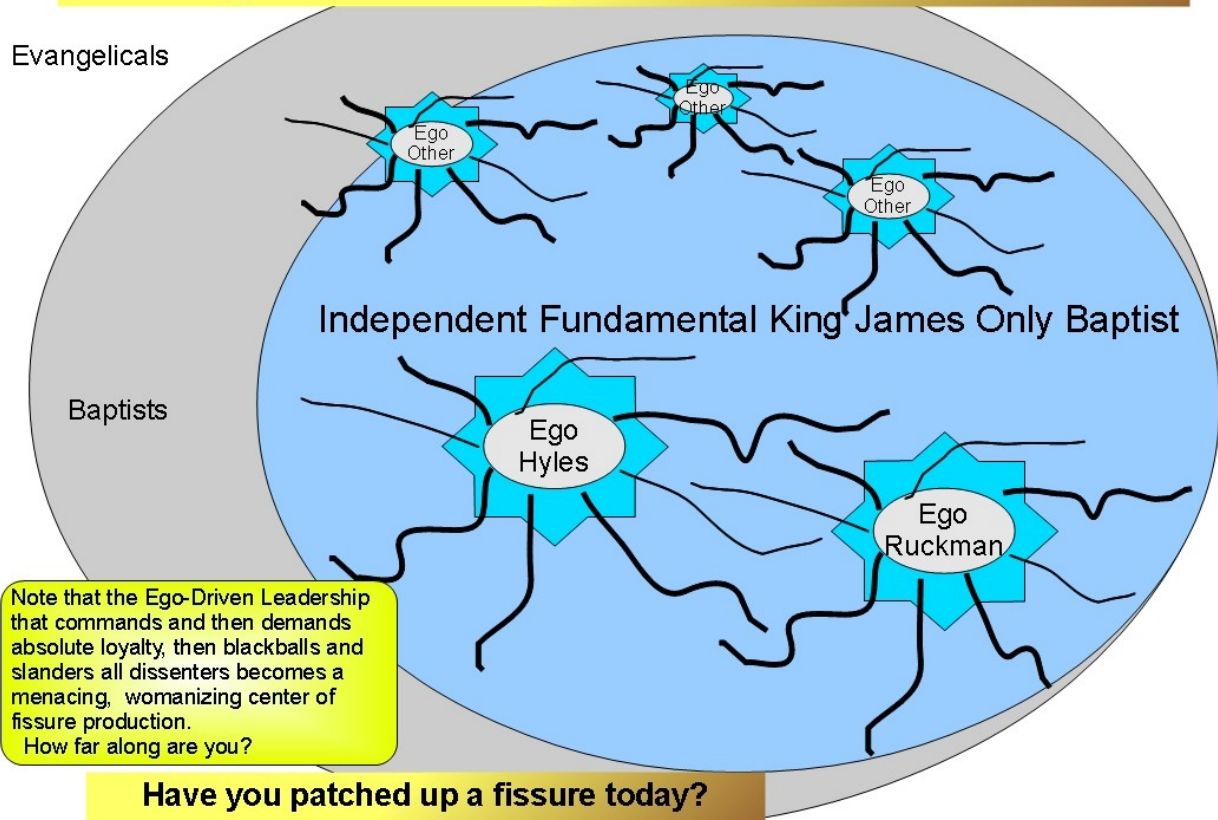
Evangelicals

Ego
Other

Ego
Other

Ego
Other

Independent Fundamental King James Only Baptist

Baptists

Ego
Hyles

Ego
Ruckman

Note that the Ego-Driven Leadership that commands and then demands absolute loyalty, then blackballs and slanders all dissenters becomes a menacing, womanizing center of fissure production.
How far along are you?

Have you patched up a fissure today?